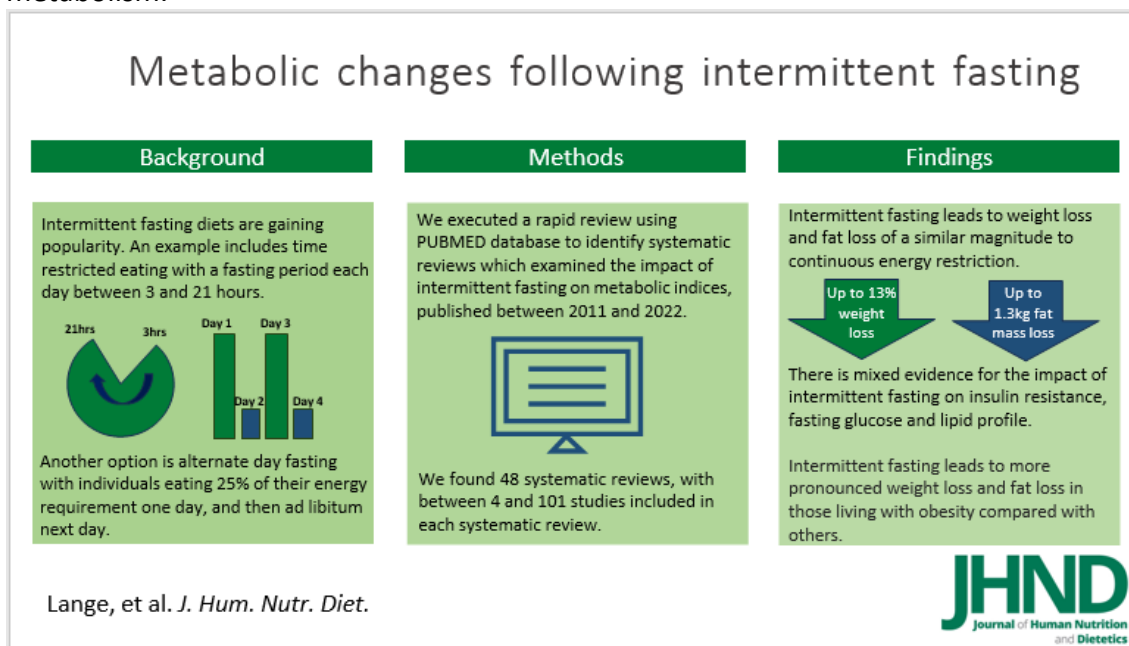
metabolism.

Metabolic changes following intermittent fasting

Background

Intermittent fasting diets are gaining popularity. An example includes time restricted eating with a fasting period each day between 3 and 21 hours.

21hrs

3hrs

Day 1

Day 2

Day 3

Day 4

Another option is alternate day fasting with individuals eating 25% of their energy requirement one day, and then ad libitum next day.

Methods

We executed a rapid review using PUBMED database to identify systematic reviews which examined the impact of intermittent fasting on metabolic indices, published between 2011 and 2022.

We found 48 systematic reviews, with between 4 and 101 studies included in each systematic review.

Findings

Intermittent fasting leads to weight loss and fat loss of a similar magnitude to continuous energy restriction.

Up to 13% weight loss

Up to 1.3kg fat mass loss

There is mixed evidence for the impact of intermittent fasting on insulin resistance, fasting glucose and lipid profile.

Intermittent fasting leads to more pronounced weight loss and fat loss in those living with obesity compared with others.

Lange, et al. *J. Hum. Nutr. Diet.*

JHND
Journal of Human Nutrition and Dietetics